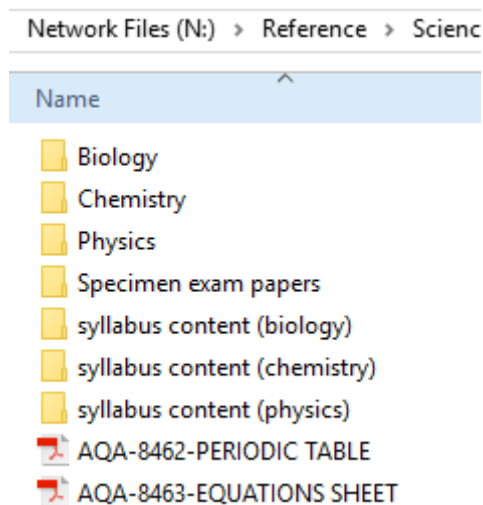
Network Files (N:) > Reference > Scienc

Name

Biology
Chemistry
Physics
Specimen exam papers
syllabus content (biology)
syllabus content (chemistry)
syllabus content (physics)
AQA-8462-PERIODIC TABLE
AQA-8463-EQUATIONS SHEET